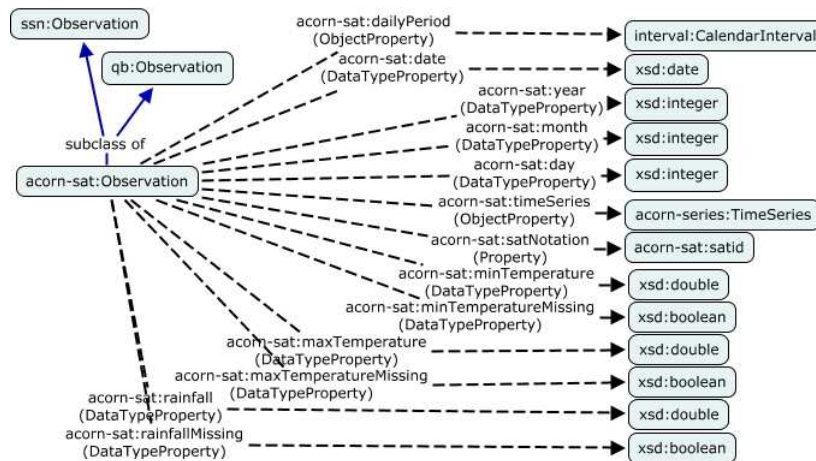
ssn:Observation

qb:Observation

subclass of

acorn-sat:Observation

acorn-sat:dailyPeriod (ObjectProperty)

interval:CalendarInterval

acorn-sat:date (DataTypeProperty)

xsd:date

acorn-sat:year (DataTypeProperty)

xsd:integer

acorn-sat:month (DataTypeProperty)

xsd:integer

acorn-sat:day (DataTypeProperty)

xsd:integer

acorn-sat:timeSeries (ObjectProperty)

acorn-series:TimeSeries

acorn-sat:satNotation (Property)

acorn-sat:satid

acorn-sat:minTemperature (DataTypeProperty)

xsd:double

acorn-sat:minTemperatureMissing (DataTypeProperty)

xsd:boolean

acorn-sat:maxTemperature (DataTypeProperty)

xsd:double

acorn-sat:maxTemperatureMissing (DataTypeProperty)

xsd:boolean

acorn-sat:rainfall (DataTypeProperty)

xsd:double

acorn-sat:rainfallMissing (DataTypeProperty)

xsd:boolean